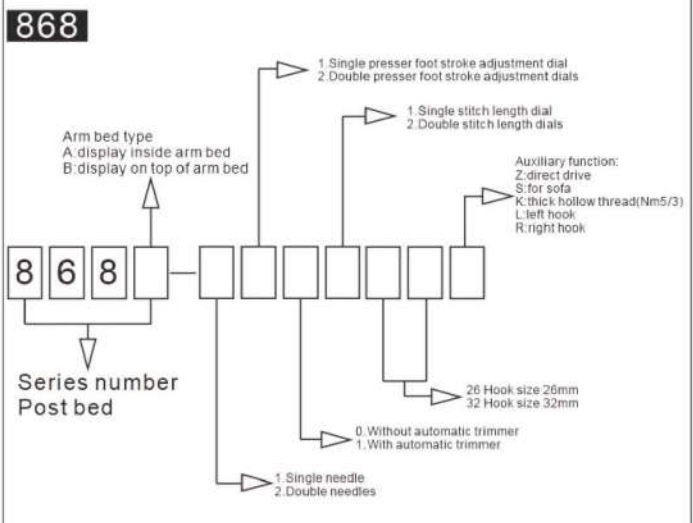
868

1.Single presser foot stroke adjustment dial
2.Double presser foot stroke adjustment dials

1.Single stitch length dial
2.Double stitch length dials

Arm bed type
A:display inside arm bed
B:display on top of arm bed

Auxiliary function:
Z:direct drive
S:for sofa
K:thick hollow thread(Nm5/3)
L:left hook
R:right hook

8 6 8

Series number
Post bed

26 Hook size 26mm
32 Hook size 32mm

0.Without automatic trimmer
1.With automatic trimmer

1.Single needle
2.Double needles